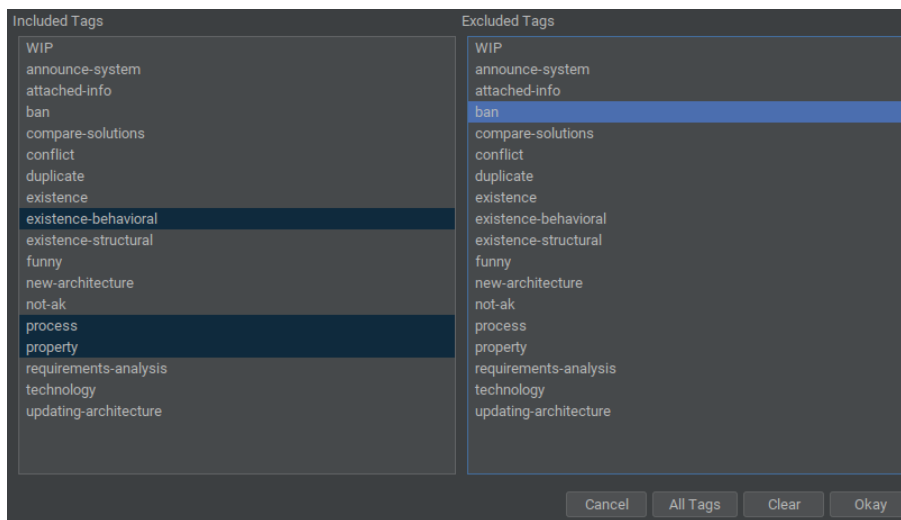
Included Tags

WIP
announce-system
attached-info
ban
compare-solutions
conflict
duplicate
existence
existence-behavioral
existence-structural
funny
new-architecture
not-ak
process
property
requirements-analysis
technology
updating-architecture

Excluded Tags

WIP
announce-system
attached-info
ban
compare-solutions
conflict
duplicate
existence
existence-behavioral
existence-structural
funny
new-architecture
not-ak
process
property
requirements-analysis
technology
updating-architecture

Cancel
All Tags
Clear
Okay